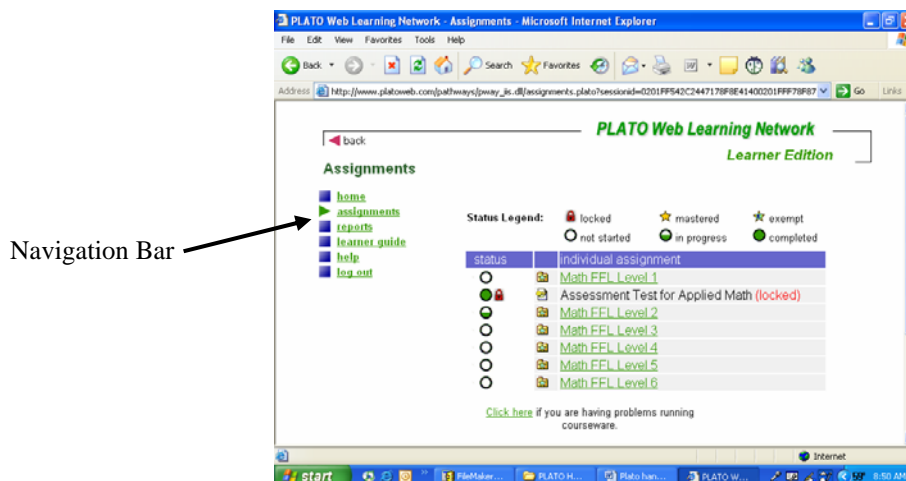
PLATO Web Learning Network - Assignments - Microsoft Internet Explorer

File Edit View Favorites Tools Help

Back Search Favorites

Address http://www.platoweb.com/pathways/pway_iis.dll/assignments.plato?sessionid=0201FF542C2447178F8E41400201FFF78F87 Go Links

back

PLATO Web Learning Network

Learner Edition

Assignments

home
assignments
reports
learner guide
help
log out

Navigation Bar

Status Legend: locked mastered exempt
not started in progress completed

| status | | individual assignment |
|---|---|---|
| | | Math FFL Level 1 |
| | | Assessment Test for Applied Math (locked) |
| | | Math FFL Level 2 |
| | | Math FFL Level 3 |
| | | Math FFL Level 4 |
| | | Math FFL Level 5 |
| | | Math FFL Level 6 |

Click here if you are having problems running courseware.

Internet

start FileMaker... PLATO H... Plato han... PLATO W... 8:50 AM